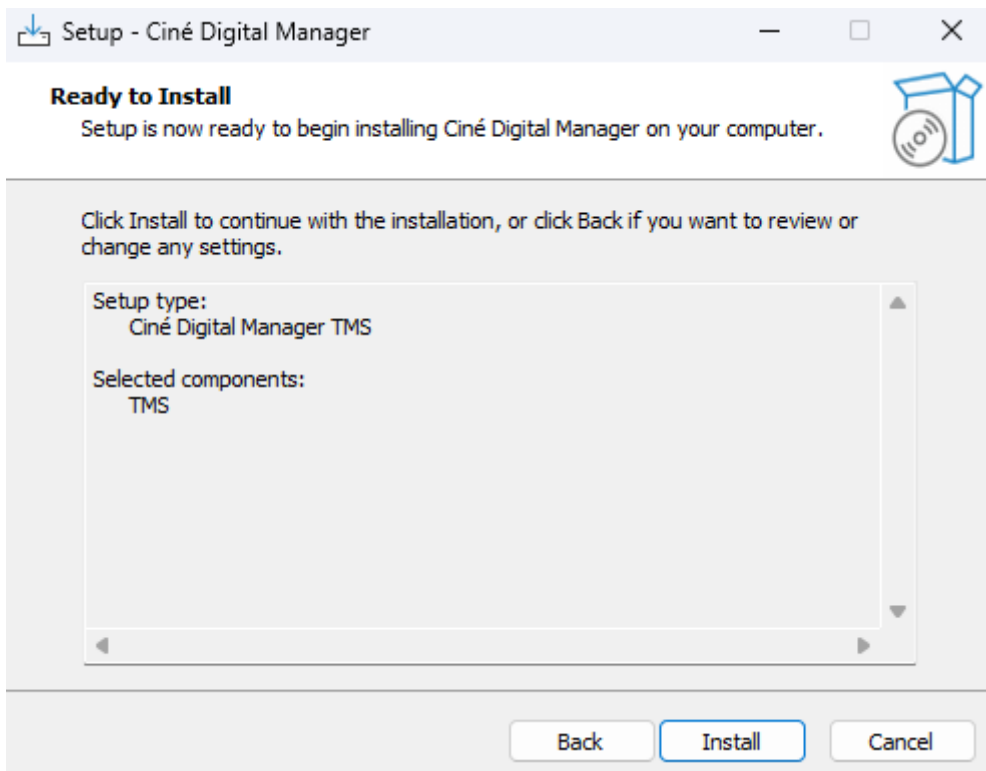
Setup - Ciné Digital Manager

Ready to Install
Setup is now ready to begin installing Ciné Digital Manager on your computer.

Click Install to continue with the installation, or click Back if you want to review or change any settings.

Setup type:
Ciné Digital Manager TMS

Selected components:
TMS

Back
Install
Cancel